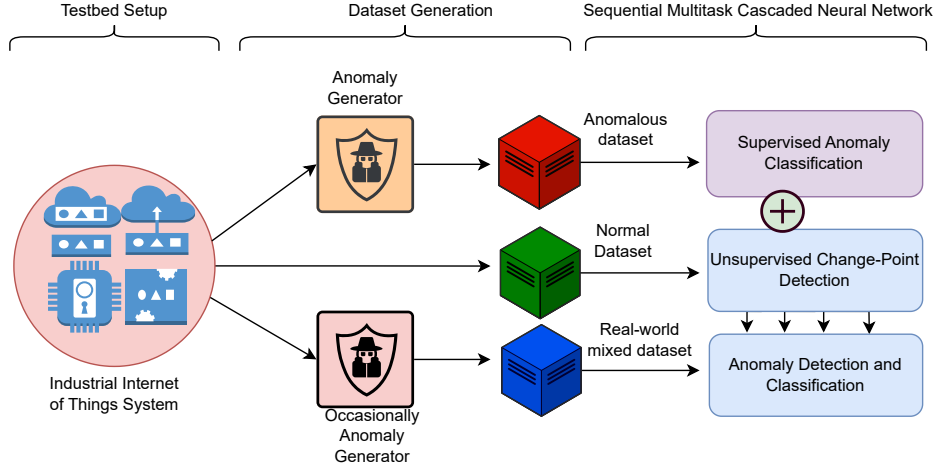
Testbed Setup

Dataset Generation

Sequential Multitask Cascaded Neural Network

Anomaly Generator

Anomalous dataset

Supervised Anomaly Classification

Normal Dataset

Unsupervised Change-Point Detection

Real-world mixed dataset

Anomaly Detection and Classification

Industrial Internet of Things System

Occasionally Anomaly Generator